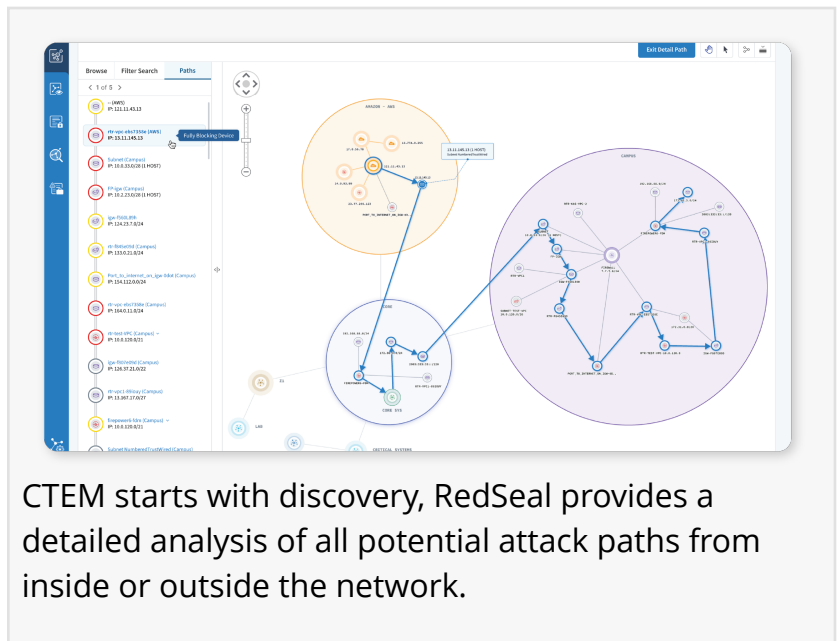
Exit Detail Path

Browse Filter Search Paths

< 1 of 5 >

- (AWS)
IP: 111.11.43.13

rtr-vpc-ebs7358e (AWS)
IP: 55.11.145.13

Fully Blocking Device

Subnet (Campus)
IP: 10.0.153.0/28 (1 HOST)

FP-Igw (Campus)
IP: 10.2.153.0/28 (1 HOST)

igw-f56fL8fd
IP: 124.23.7.8/24

rtr-f8d4e0fd (Campus)
IP: 133.0.21.0/24

Port_to_Internet_on_igw-f6bd (Campus)
IP: 134.112.0.0/24

rtr-vpc-ebs7358e (Campus)
IP: 164.0.11.0/24

rtr-test-VPC (Campus)
IP: 10.0.120.0/21

igw-f60fe0fd (Campus)
IP: 126.37.21.0/22

rtr-vpc1-0f6eay (Campus)
IP: 13.167.17.0/27

Exapowerk-fdm (Campus)
IP: 10.0.120.0/21

Subnet Numbered Trustwired (Campus)

DRAGON - AWS

CAMPUS

CORE

CORE SYS

CRITICAL_SYSTEMS

LAN

CTEM starts with discovery, RedSeal provides a detailed analysis of all potential attack paths from inside or outside the network.